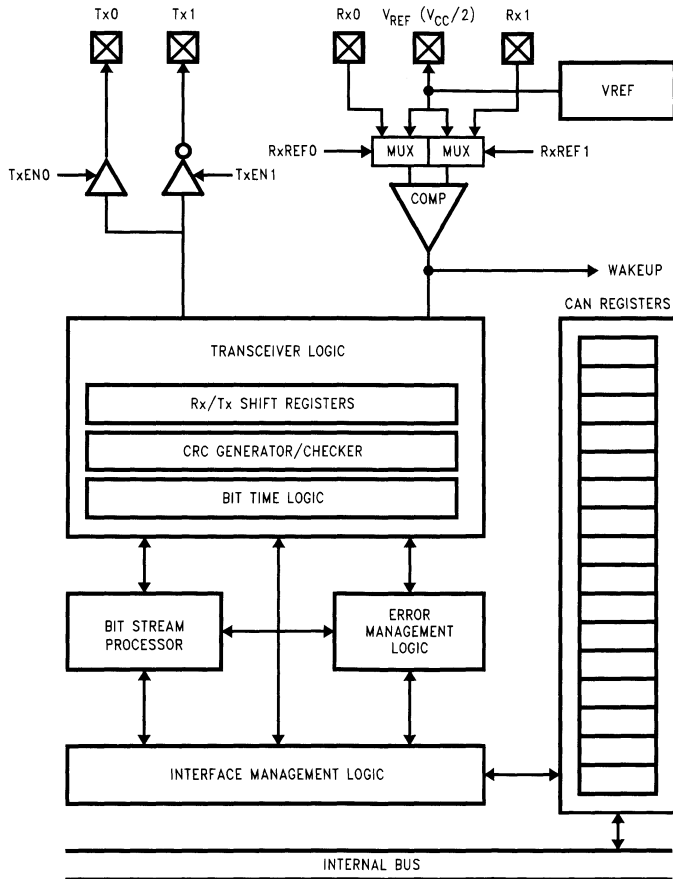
Tx0
Tx1
Rx0
$V_{REF}$ ($V_{CC}/2$)
Rx1
VREF
RxREF0
MUX
MUX
RxREF1
TxEN0
TxEN1
COMP
WAKEUP
CAN REGISTERS
TRANSCEIVER LOGIC
Rx/Tx SHIFT REGISTERS
CRC GENERATOR/CHECKER
BIT TIME LOGIC
BIT STREAM PROCESSOR
ERROR MANAGEMENT LOGIC
INTERFACE MANAGEMENT LOGIC
INTERNAL BUS